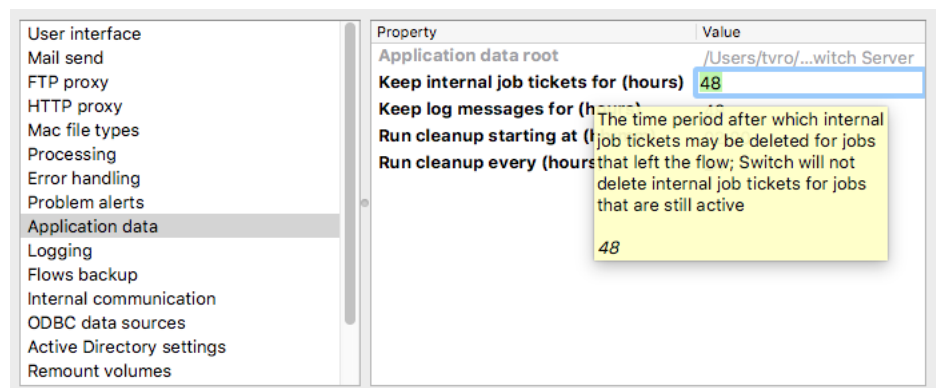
User interface
Mail send
FTP proxy
HTTP proxy
Mac file types
Processing
Error handling
Problem alerts
Application data
Logging
Flows backup
Internal communication
ODBC data sources
Active Directory settings
Remount volumes

| Property | Value |
|---|---|
| Application data root | /Users/tvro/...witch Server |
| Keep internal job tickets for (hours) | 48 |
| Keep log messages for (ho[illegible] | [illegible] |
| Run cleanup starting at ([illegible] | |
| Run cleanup every (hours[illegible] | |

The time period after which internal job tickets may be deleted for jobs that left the flow; Switch will not delete internal job tickets for jobs that are still active

48